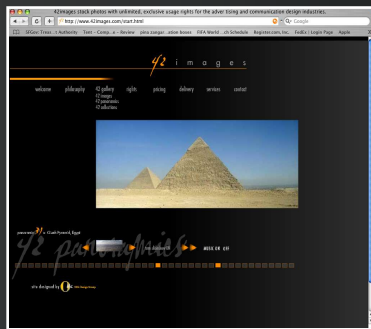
42images stock photos with unlimited, exclusive usage rights for the advertising and communication design industries.

http://www.42images.com/start.html

Google

SFGov: Treas...t Authority   Tent - Comp...a - Review   pine.nanga...ation boxes   FIFA World ...ch Schedule   Register.com, Inc.   FedEx | Login Page   Apple

42 i m a g e s

welcome   philosophy   42 gallery   rights   pricing   delivery   services   contact

42 images
42 panoramics
42 collections

panoramics 42 > Giza Pyramid, Egypt

42 panoramics

music on | off

site designed by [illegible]